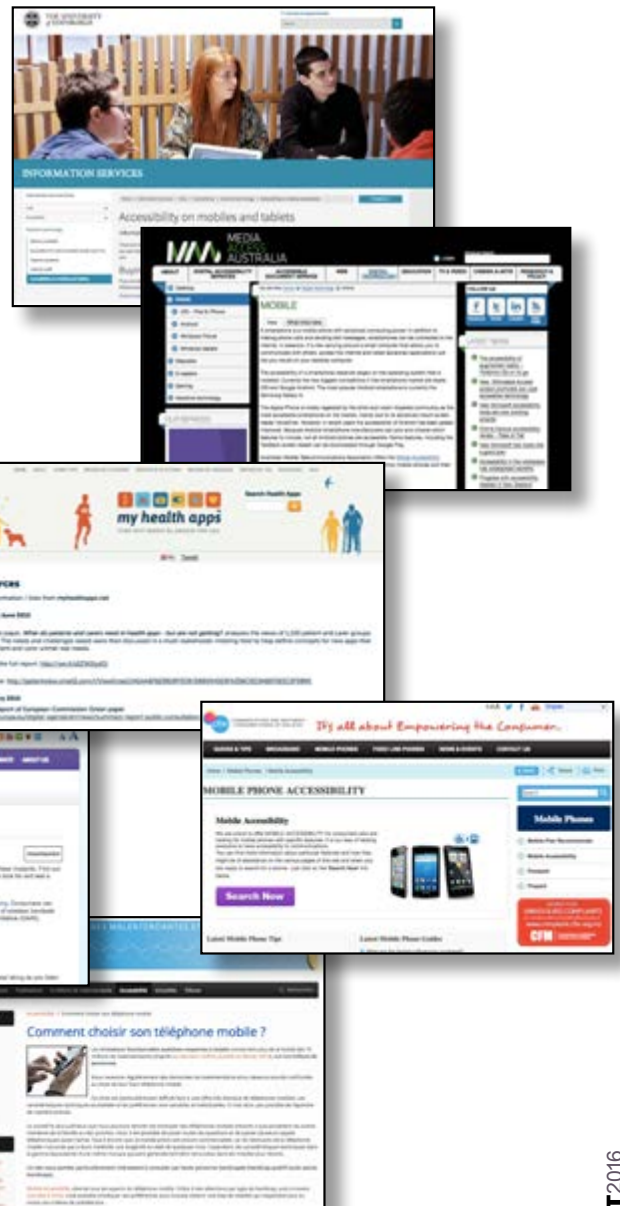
THE UNIVERSITY of EDINBURGH

INFORMATION SERVICES

Accessibility on mobiles and tablets

MEDIA ACCESS AUSTRALIA

ABOUT
DIGITAL ACCESSIBILITY SERVICES
ACCESSIBLE GOVERNMENT SERVICES
WEB
DIGITAL TECHNOLOGY
EDUCATION
TV & VIDEO
CINEMA & ARTS
RESEARCH & POLICY

MOBILE

FOLLOW US

LATEST NEWS

my health apps

Search Health Apps

MOBILE PHONE ACCESSIBILITY

It's all about Empowering the Consumer.

GUIDES & TIPS
BROADBAND
MOBILE PHONES
FIXED LINE PHONES
NEWS & EVENTS
CONTACT US

Mobile Accessibility

Search Now

Mobile Phones

Latest Mobile Phone Tips

Latest Mobile Phone Guides

CFM

ABOUT US

Accessibilité

Comment choisir son téléphone mobile ?

2016